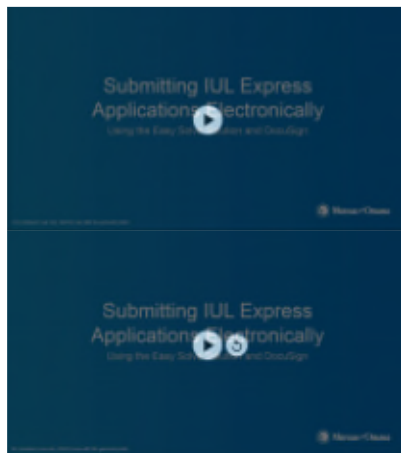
Submitting IUL Express Applications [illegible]lectronically

Using the Easy Sol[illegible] and DocuSign

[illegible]

Mutual of Omaha

Submitting IUL Express Applications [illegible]lectronically

Using the Easy Sol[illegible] and DocuSign

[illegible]

Mutual of Omaha